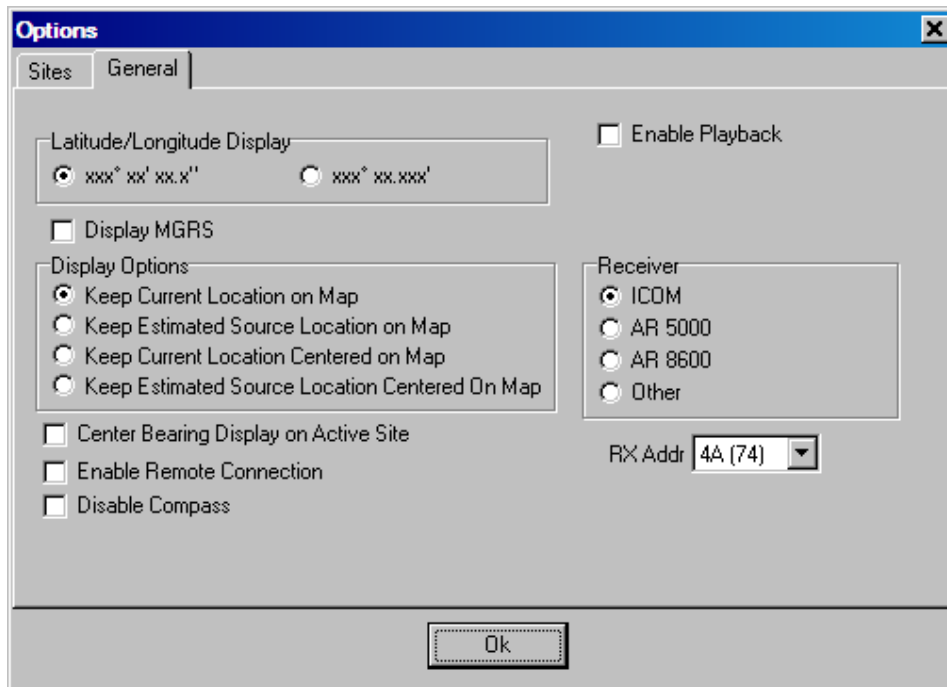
Options

Sites General

Latitude/Longitude Display
xxx° xx' xx.x'' xxx° xx.xxx'

Enable Playback

Display MGRS

Display Options
Keep Current Location on Map
Keep Estimated Source Location on Map
Keep Current Location Centered on Map
Keep Estimated Source Location Centered On Map

Receiver
ICOM
AR 5000
AR 8600
Other

Center Bearing Display on Active Site
Enable Remote Connection
Disable Compass

RX Addr 4A (74)

Ok